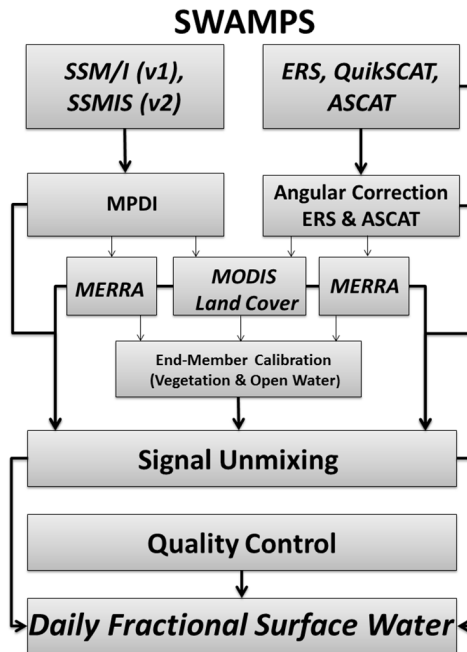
SWAMPS

SSM/I (v1), SSMIS (v2)

ERS, QuikSCAT, ASCAT

MPDI

Angular Correction ERS & ASCAT

MERRA

MODIS Land Cover

MERRA

End-Member Calibration (Vegetation & Open Water)

Signal Unmixing

Quality Control

Daily Fractional Surface Water